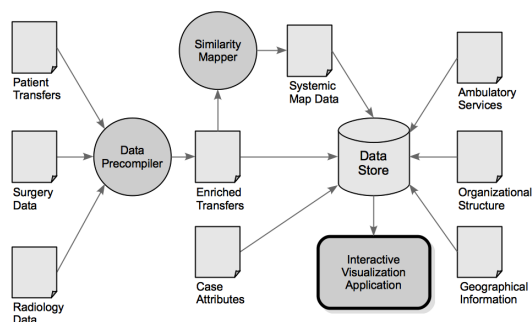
Patient Transfers

Surgery Data

Radiology Data

Data Precompiler

Similarity Mapper

Enriched Transfers

Systemic Map Data

Case Attributes

Data Store

Interactive Visualization Application

Ambulatory Services

Organizational Structure

Geographical Information